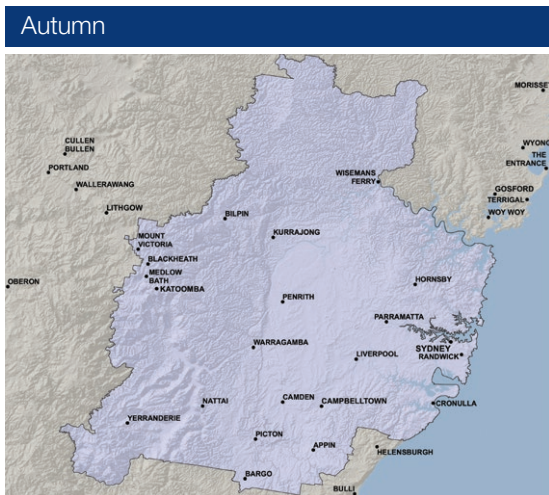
Autumn

MORISSET
CULLEN BULLEN
WYONG
PORTLAND
THE ENTRANCE
WISEMANS FERRY
WALLERAWANG
GOSFORD
TERRIGAL
WOY WOY
LITHGOW
BILPIN
KURRAJONG
MOUNT VICTORIA
BLACKHEATH
HORNSBY
OBERON
MEDLOW BATH
KATOOMBA
PENRITH
PARRAMATTA
SYDNEY
RANDWICK
WARRAGAMBA
LIVERPOOL
NATTAI
CAMDEN
CAMPBELLTOWN
CRONULLA
YERRANDERIE
PICTON
APPIN
HELENSBURGH
BARGO
BULLI